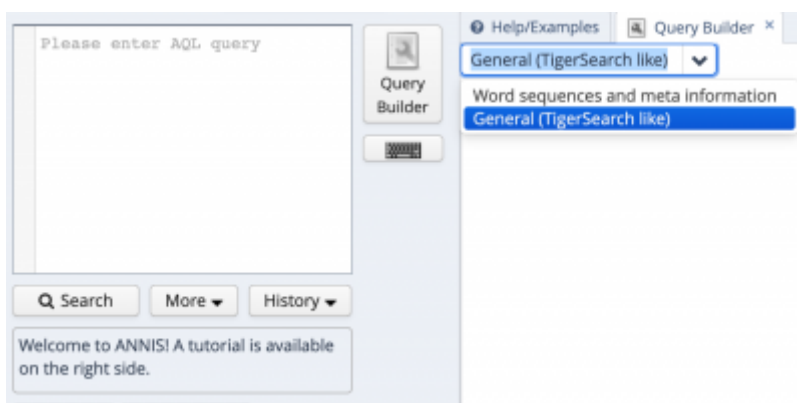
Please enter AQL query

Query Builder

Search

More

History

Welcome to ANNIS! A tutorial is available on the right side.

Help/Examples

Query Builder ×

General (TigerSearch like)

Word sequences and meta information

General (TigerSearch like)